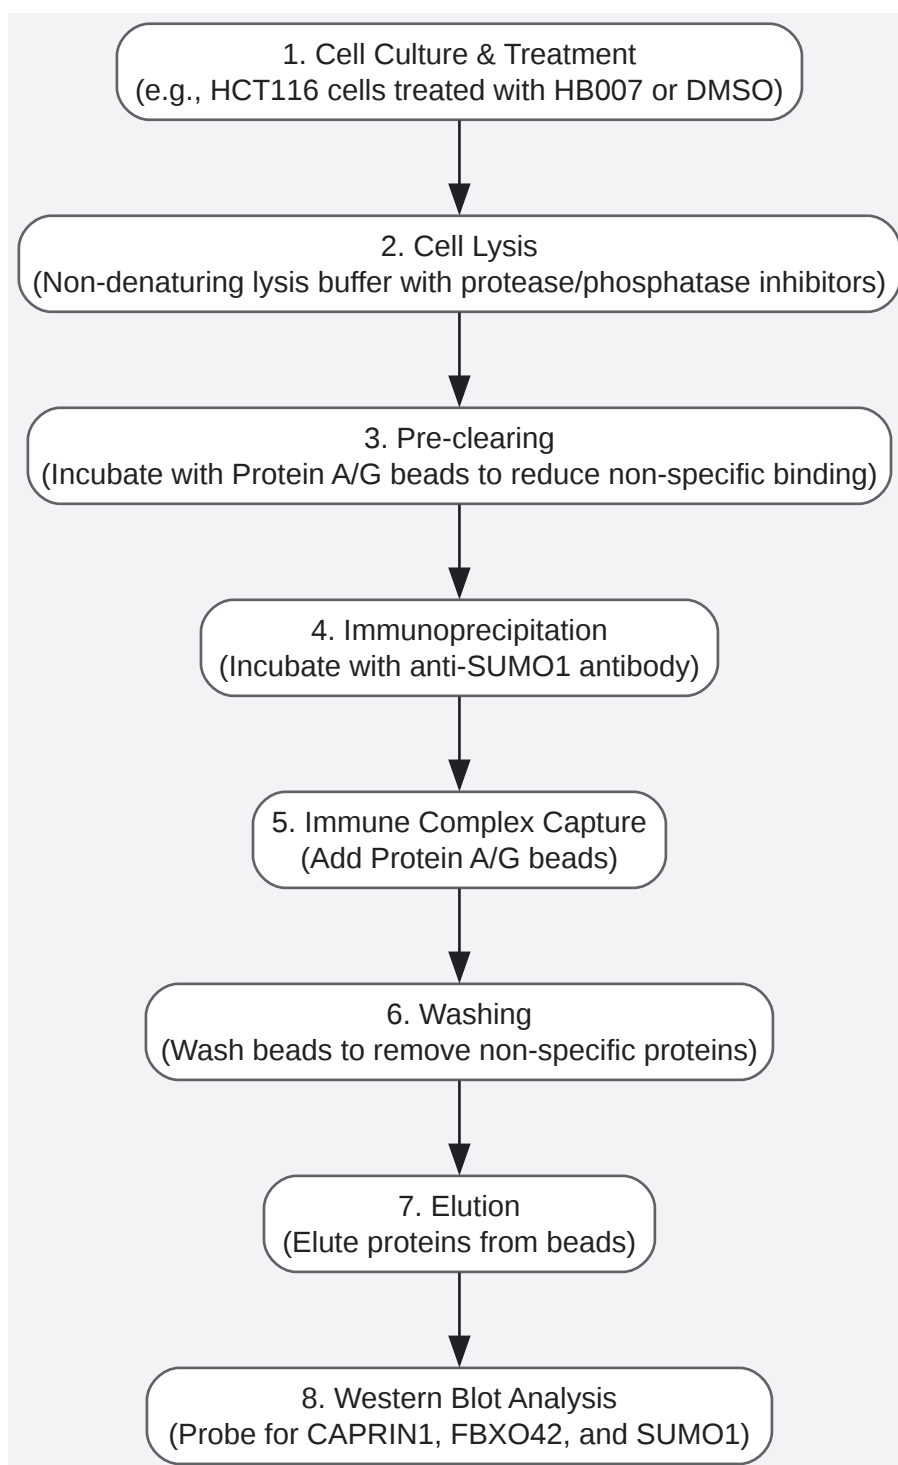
1. Cell Culture & Treatment
(e.g., HCT116 cells treated with HB007 or DMSO)

2. Cell Lysis
(Non-denaturing lysis buffer with protease/phosphatase inhibitors)

3. Pre-clearing
(Incubate with Protein A/G beads to reduce non-specific binding)

4. Immunoprecipitation
(Incubate with anti-SUMO1 antibody)

5. Immune Complex Capture
(Add Protein A/G beads)

6. Washing
(Wash beads to remove non-specific proteins)

7. Elution
(Elute proteins from beads)

8. Western Blot Analysis
(Probe for CAPRIN1, FBXO42, and SUMO1)